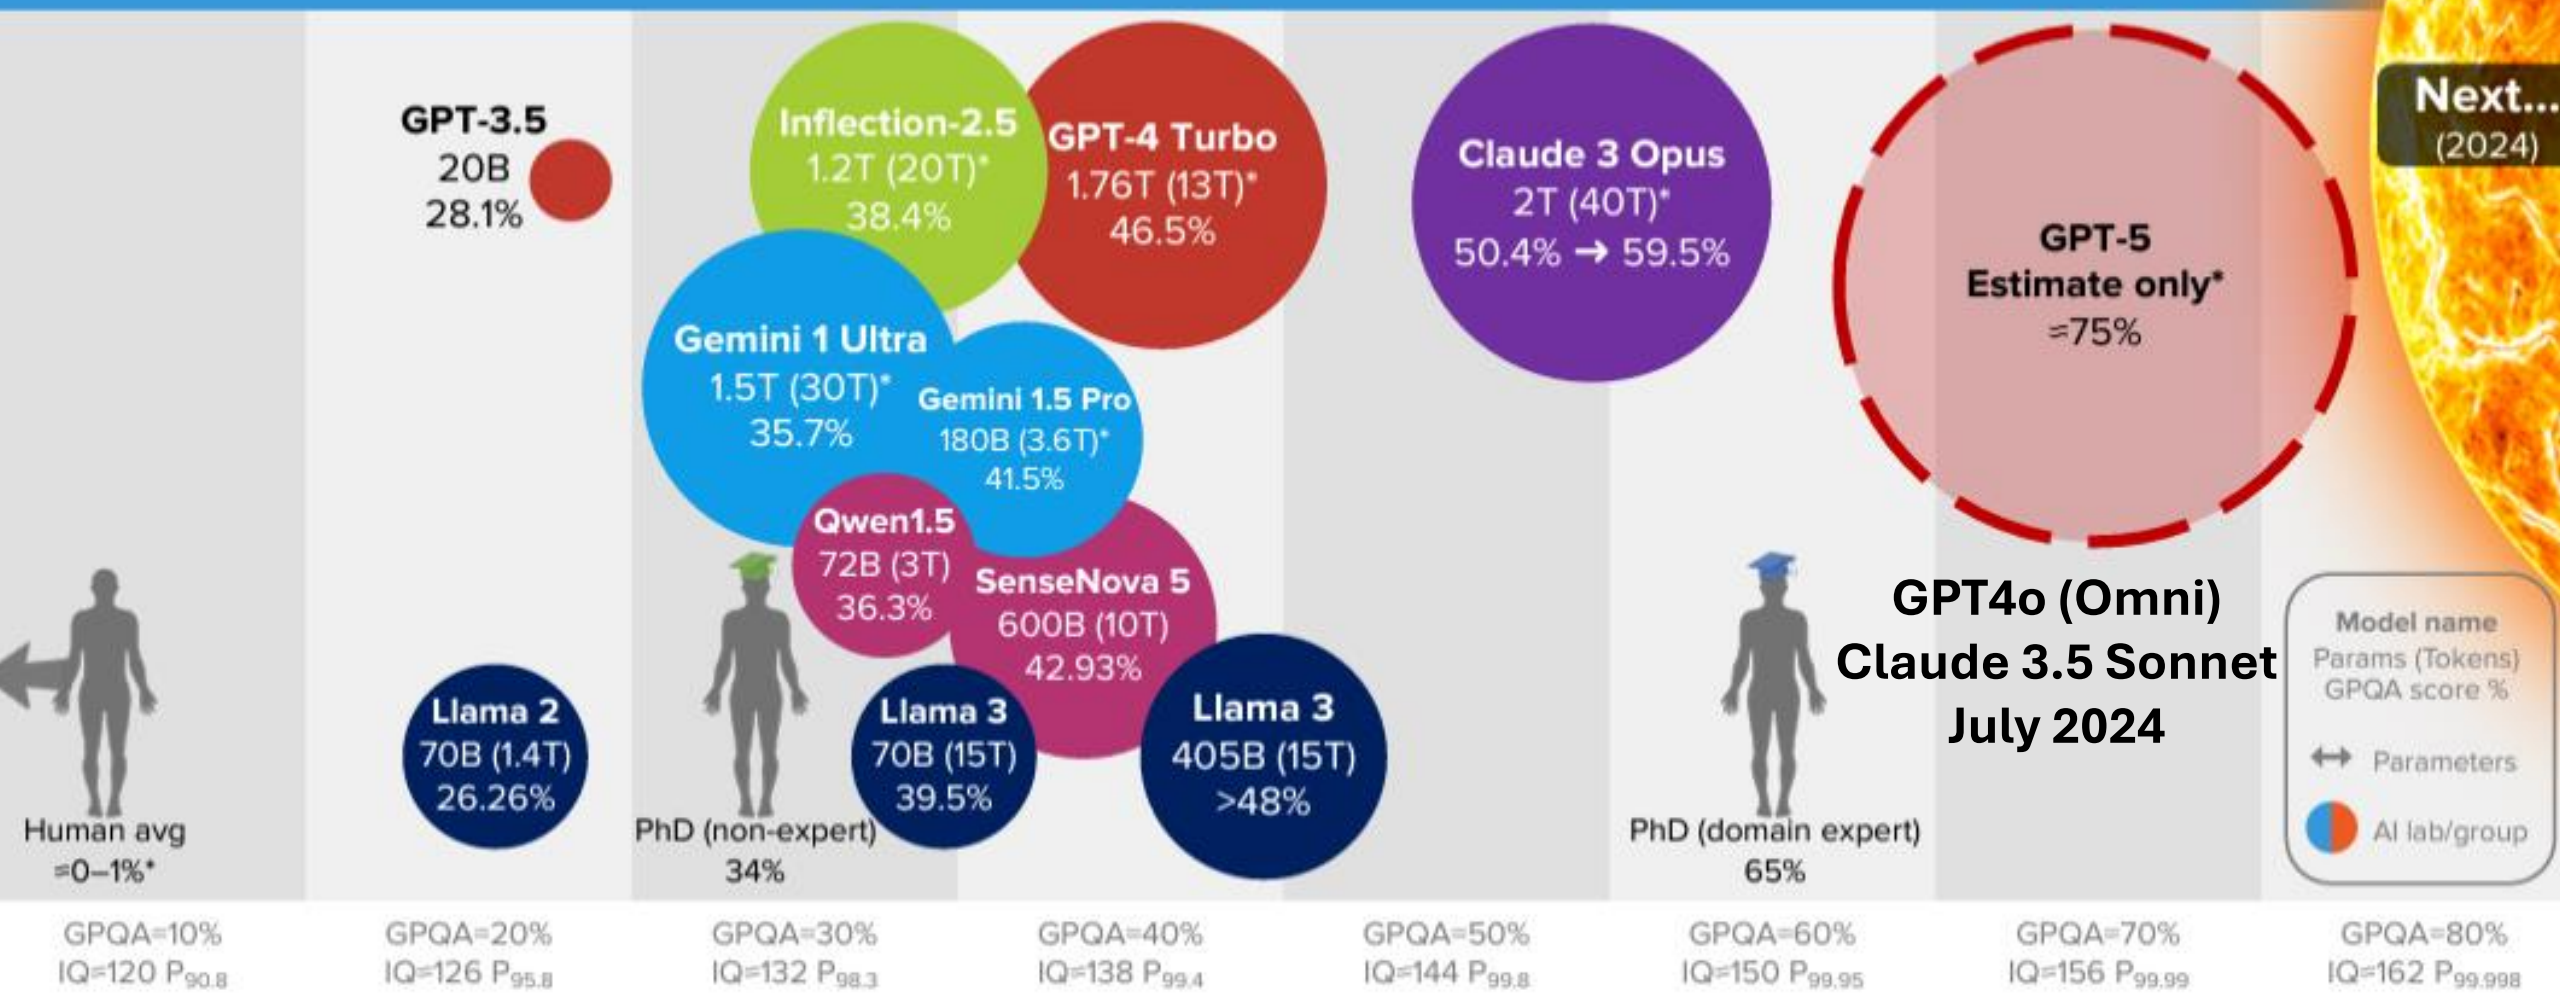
GPT-3.5
20B
28.1%

Inflection-2.5
1.2T (20T)*
38.4%

GPT-4 Turbo
1.76T (13T)*
46.5%

Claude 3 Opus
2T (40T)*
50.4% → 59.5%

Next...
(2024)

GPT-5
Estimate only*
≈75%

Gemini 1 Ultra
1.5T (30T)*
35.7%

Gemini 1.5 Pro
180B (3.6T)*
41.5%

Qwen1.5
72B (3T)
36.3%

SenseNova 5
600B (10T)
42.93%

Llama 2
70B (1.4T)
26.26%

Llama 3
70B (15T)
39.5%

Llama 3
405B (15T)
>48%

GPT4o (Omni)
Claude 3.5 Sonnet
July 2024

Model name
Params (Tokens)
GPQA score %
↔ Parameters
AI lab/group

Human avg
≈0–1%*

PhD (non-expert)
34%

PhD (domain expert)
65%

GPQA=10%
IQ=120 $P_{90.8}$

GPQA=20%
IQ=126 $P_{95.8}$

GPQA=30%
IQ=132 $P_{98.3}$

GPQA=40%
IQ=138 $P_{99.4}$

GPQA=50%
IQ=144 $P_{99.8}$

GPQA=60%
IQ=150 $P_{99.95}$

GPQA=70%
IQ=156 $P_{99.99}$

GPQA=80%
IQ=162 $P_{99.998}$